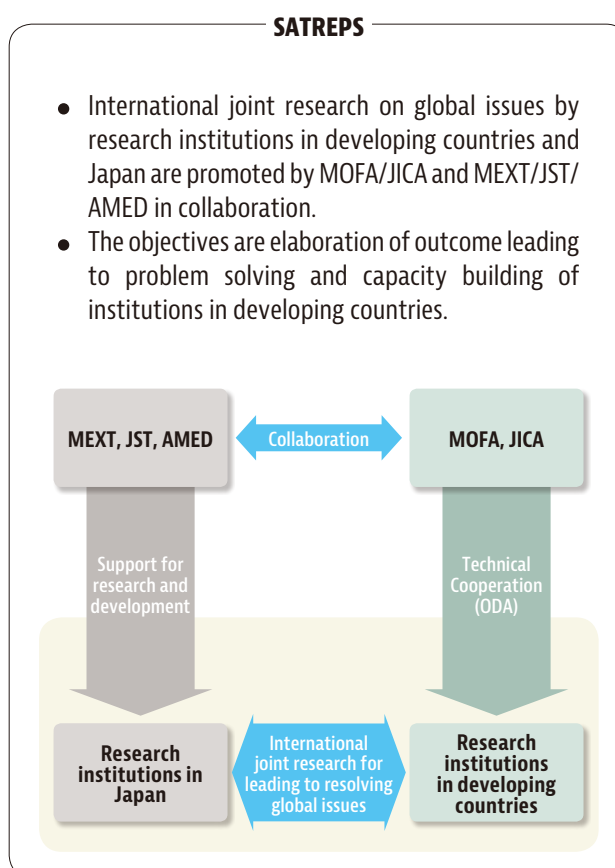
SATREPS

- International joint research on global issues by research institutions in developing countries and Japan are promoted by MOFA/JICA and MEXT/JST/AMED in collaboration.
- The objectives are elaboration of outcome leading to problem solving and capacity building of institutions in developing countries.

MEXT, JST, AMED

Collaboration

MOFA, JICA

Support for research and development

Technical Cooperation (ODA)

Research institutions in Japan

International joint research for leading to resolving global issues

Research institutions in developing countries